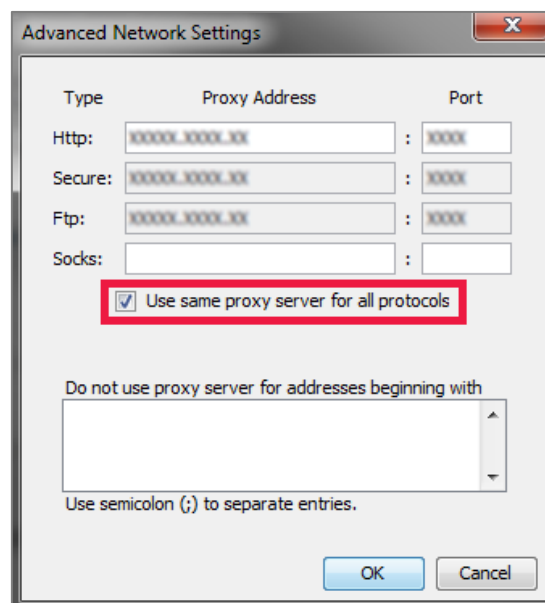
Advanced Network Settings

Type Proxy Address Port

Http: XXXXX.XXXX.XX : XXXX

Secure: XXXXX.XXXX.XX : XXXX

Ftp: XXXXX.XXXX.XX : XXXX

Socks: :

Use same proxy server for all protocols

Do not use proxy server for addresses beginning with

Use semicolon (;) to separate entries.

OK Cancel